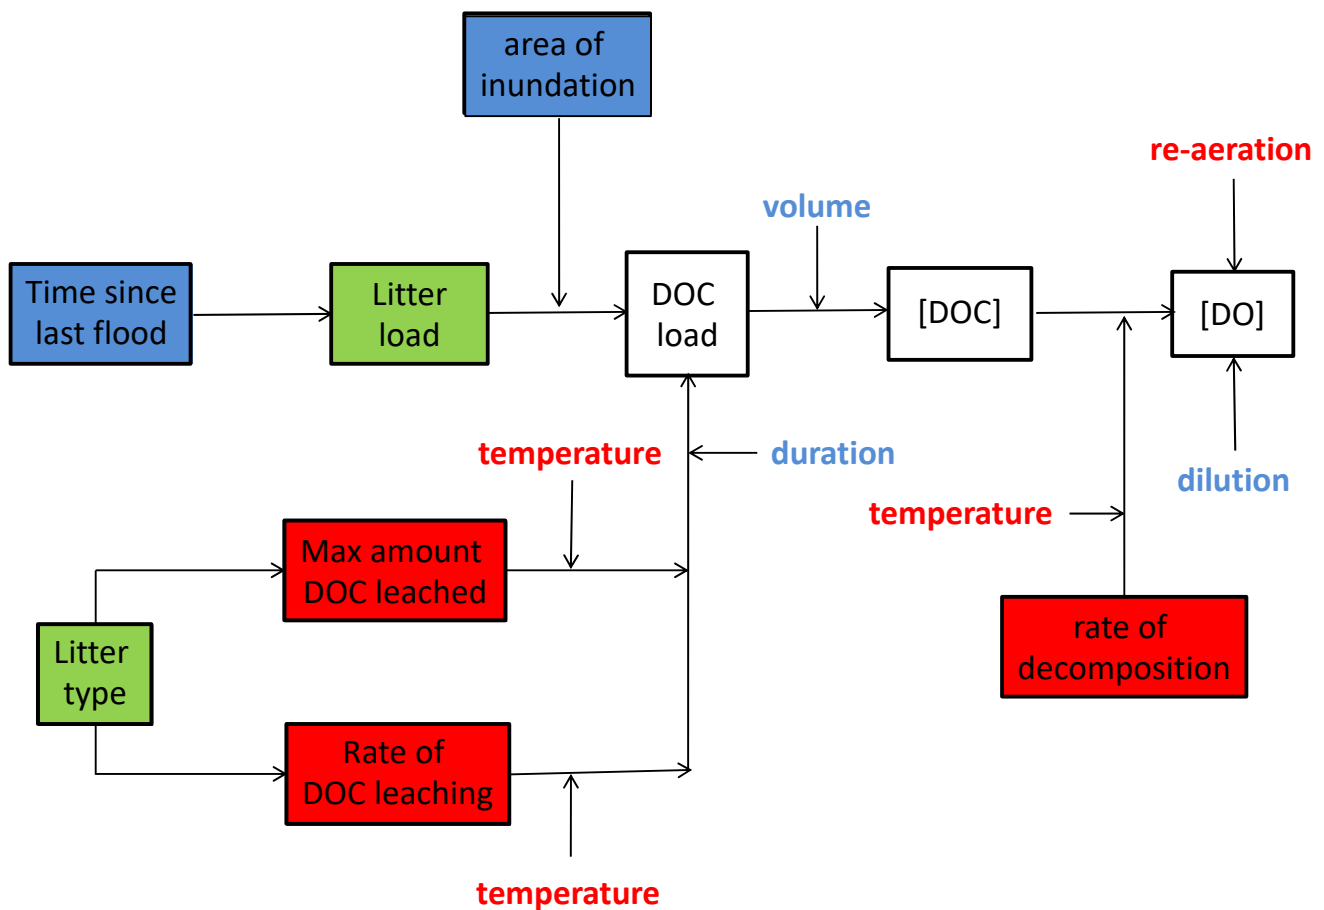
area of inundation

re-aeration

volume

Time since last flood

Litter load

DOC load

[DOC]

[DO]

temperature

duration

dilution

temperature

Max amount DOC leached

Litter type

rate of decomposition

Rate of DOC leaching

temperature